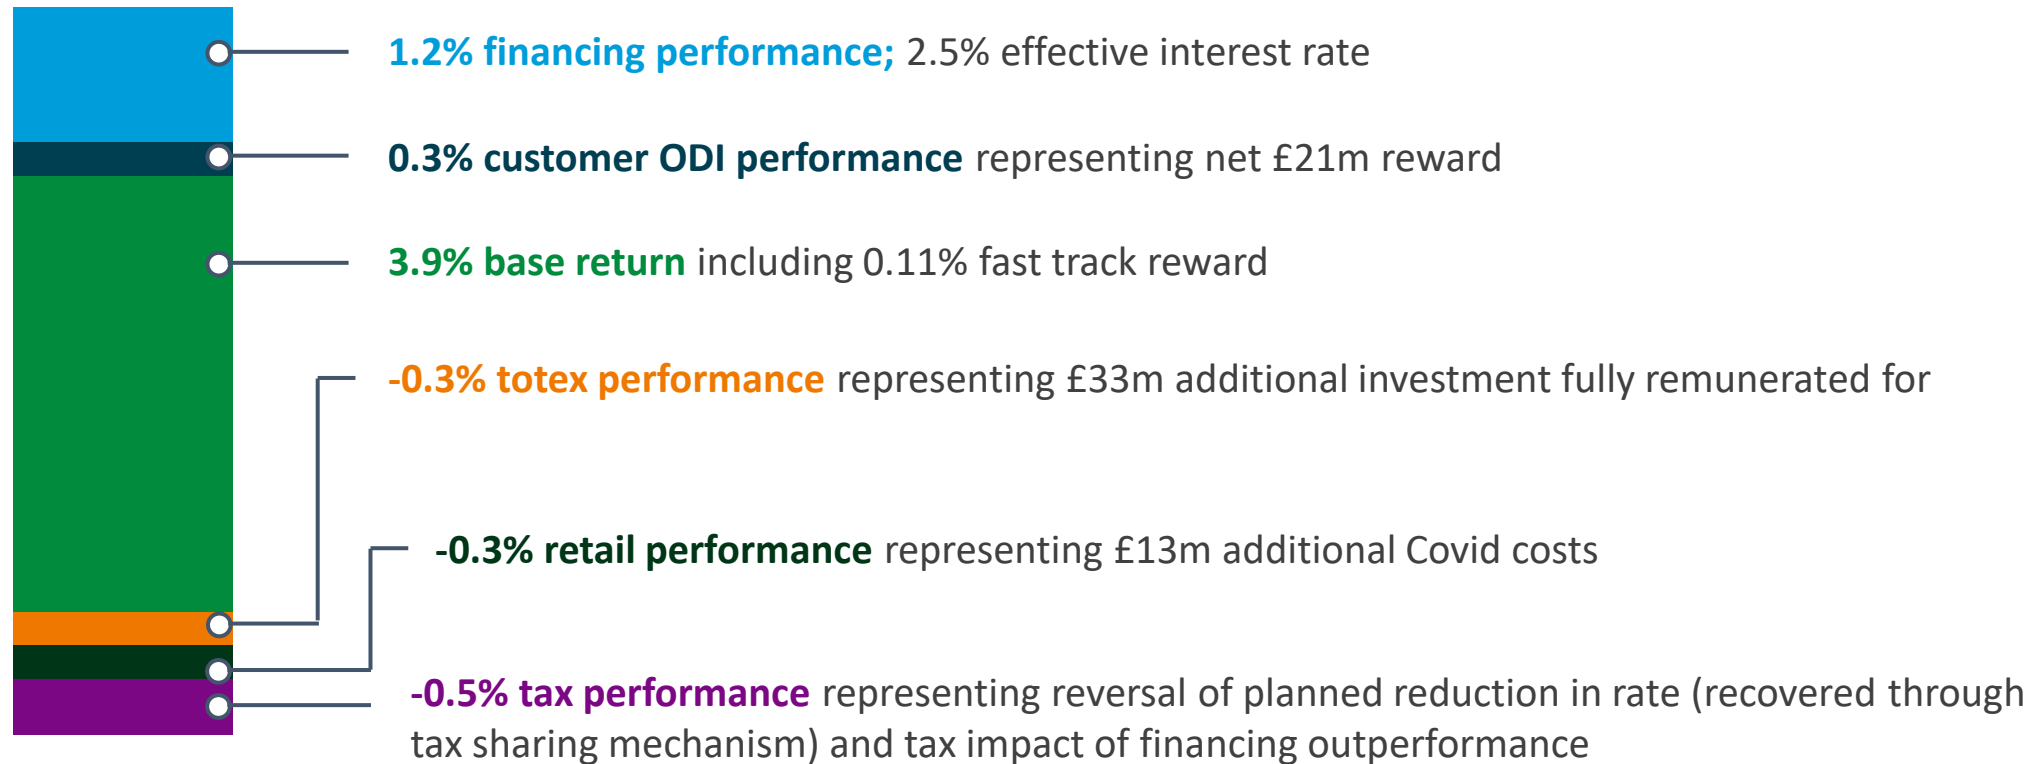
1.2% financing performance; 2.5% effective interest rate

0.3% customer ODI performance representing net £21m reward

3.9% base return including 0.11% fast track reward

-0.3% totex performance representing £33m additional investment fully remunerated for

-0.3% retail performance representing £13m additional Covid costs

-0.5% tax performance representing reversal of planned reduction in rate (recovered through tax sharing mechanism) and tax impact of financing outperformance